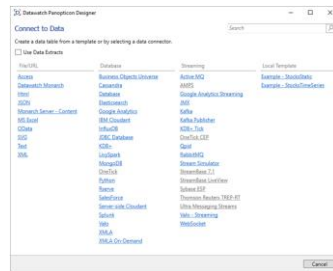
Datawatch Panopticon Designer

Connect to Data

Search

Create a data table from a template or by selecting a data connection.

Use Data Extracts

| File/URL | Database | Streaming | Local Templates |
|---|---|---|---|
| Access | Business Objects Universe | Active MQ | Example - StocksStatic |
| Datawatch Monarch | Cassandra | AMPS | Example - StocksTimeSeries |
| Html | Database | Google Analytics Streaming | |
| JSON | Elasticsearch | JMS | |
| Monarch Server - Content | Google Analytics | Kafka | |
| MS Excel | IBM Cloudant | Kafka Publisher | |
| OData | InfluxDB | KDB+ Tick | |
| QVD | JDBC Database | OneTick CEP | |
| Text | KDB+ | Qpid | |
| XML | LiveSpark | RabbitMQ | |
| | MongoDB | Stream Simulator | |
| | OneTick | StreamBase 7.1 | |
| | Python | StreamBase LiveView | |
| | Rserve | Sybase ESP | |
| | SalesForce | Thomson Reuters TREP-RT | |
| | Server-side Cloudant | Ultra Messaging Streams | |
| | Splunk | Vals - Streaming | |
| | Vals | WebSocket | |
| | XMLA | | |
| | XMLA On-Demand | | |

Cancel